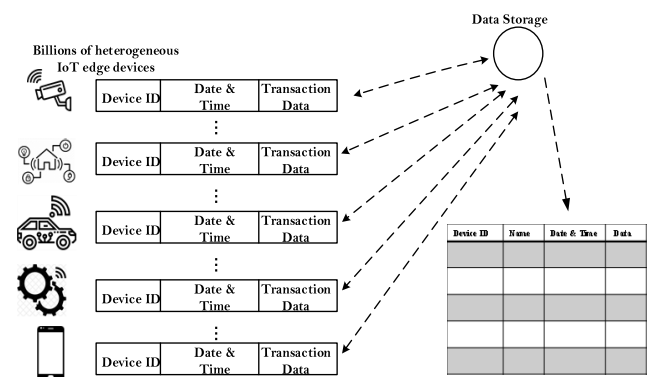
Data Storage

Billions of heterogeneous IoT edge devices

| Device ID | Date & Time | Transaction Data |
|---|---|---|

⋮

| Device ID | Date & Time | Transaction Data |
|---|---|---|

⋮

| Device ID | Date & Time | Transaction Data |
|---|---|---|

⋮

| Device ID | Date & Time | Transaction Data |
|---|---|---|

⋮

| Device ID | Date & Time | Transaction Data |
|---|---|---|

| Device ID | Name | Date & Time | Data |
|---|---|---|---|
| | | | |
| | | | |
| | | | |
| | | | |
| | | | |